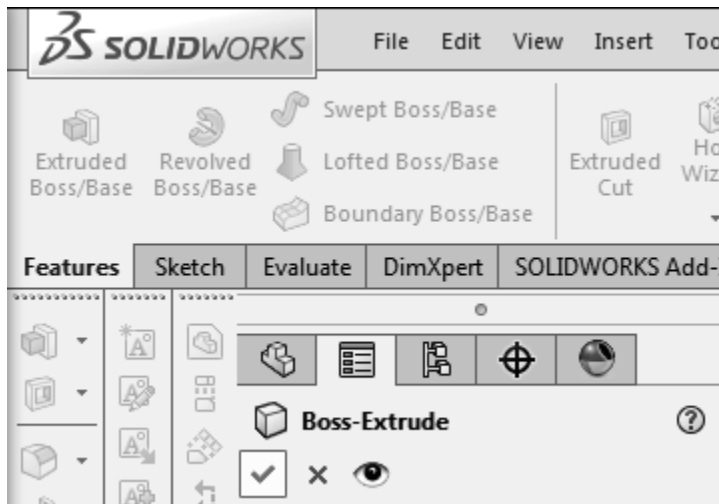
DS SOLIDWORKS File Edit View Insert Too

Extruded Boss/Base Revolved Boss/Base Swept Boss/Base Lofted Boss/Base Boundary Boss/Base Extruded Cut Ho Wiz

Features Sketch Evaluate DimXpert SOLIDWORKS Add-

Boss-Extrude ?

✓ ✕